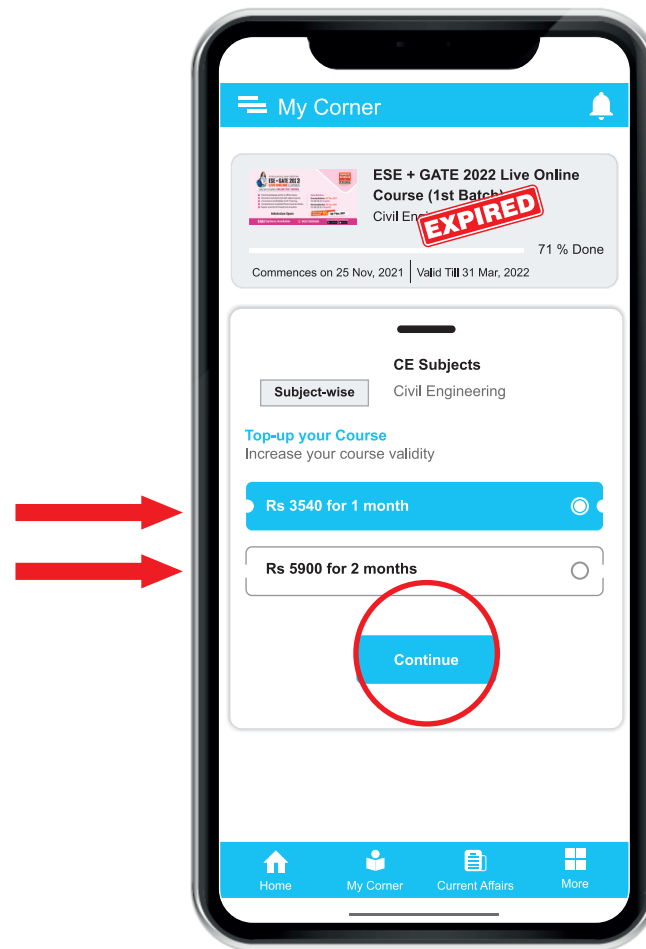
My Corner

ESE + GATE 2022 Live Online Course (1st Batch)
Civil Engi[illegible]
EXPIRED
71 % Done
Commences on 25 Nov, 2021 | Valid Till 31 Mar, 2022

CE Subjects
Subject-wise
Civil Engineering

Top-up your Course
Increase your course validity

Rs 3540 for 1 month

Rs 5900 for 2 months

Continue

Home
My Corner
Current Affairs
More